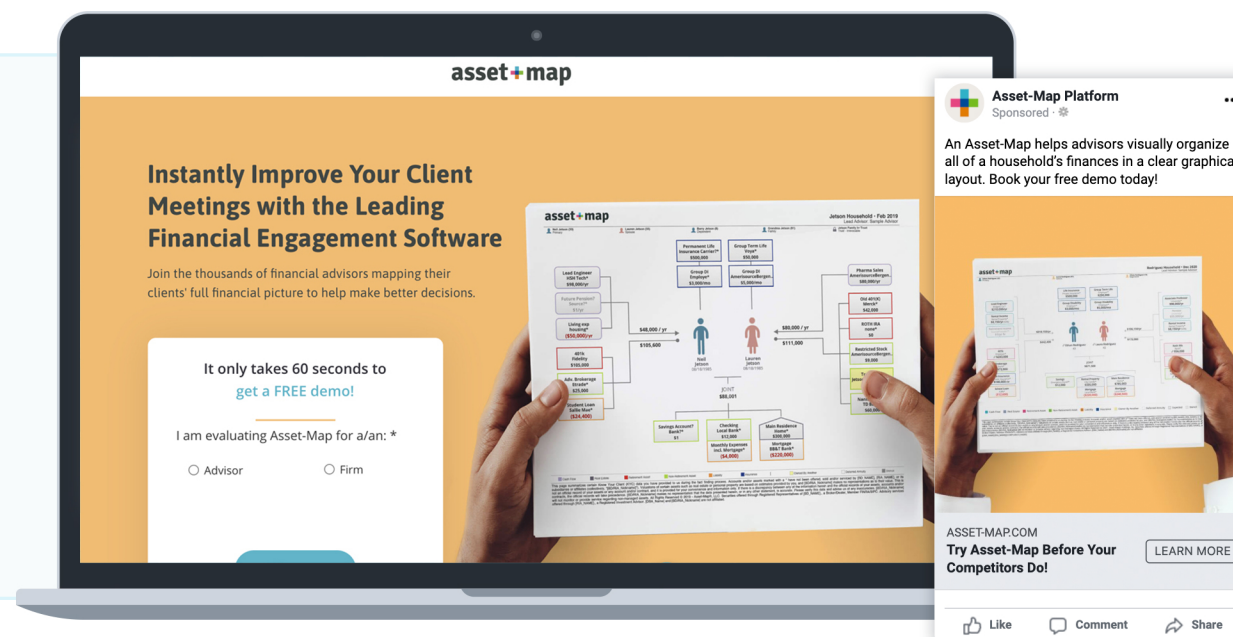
asset+map

Instantly Improve Your Client Meetings with the Leading Financial Engagement Software

Join the thousands of financial advisors mapping their clients' full financial picture to help make better decisions.

It only takes 60 seconds to get a FREE demo!

I am evaluating Asset-Map for a/an: *

Advisor

Firm

asset+map

Jetson Household - Feb 2019

Permanent Life Insurance Carrier?* $500,000

Group Term Life Stop!* $50,000

Group DI Employer* $3,000/mo

Group DI AmerisourceBergen $5,000/mo

Lead Engineer HSN Tech* $98,000/yr

Living exp housing!* ($50,000/yr)

401k Fidelity $105,000

Adv. Brokerage Etrade* $25,000

Student Loan Sallie Mae* ($24,400)

$48,000 / yr

$105,600

Neil Jetson

Lauren Jetson

$80,000 / yr

$111,000

Pharma Sales AmerisourceBergen $80,000/yr

Old 401(k) Merck* $42,000

ROTH IRA none* $0

Restricted Stock AmerisourceBergen $9,000

JOINT $88,001

Savings Account Bank?* $1

Checking Local Bank* $12,000

Monthly Expenses Incl. Mortgage* ($4,000)

Main Residence Home* $300,000

Mortgage BB&T Bank* ($220,000)

Asset-Map Platform
Sponsored ·

An Asset-Map helps advisors visually organize all of a household's finances in a clear graphica layout. Book your free demo today!

asset+map

ASSET-MAP.COM
Try Asset-Map Before Your Competitors Do!

LEARN MORE

Like

Comment

Share